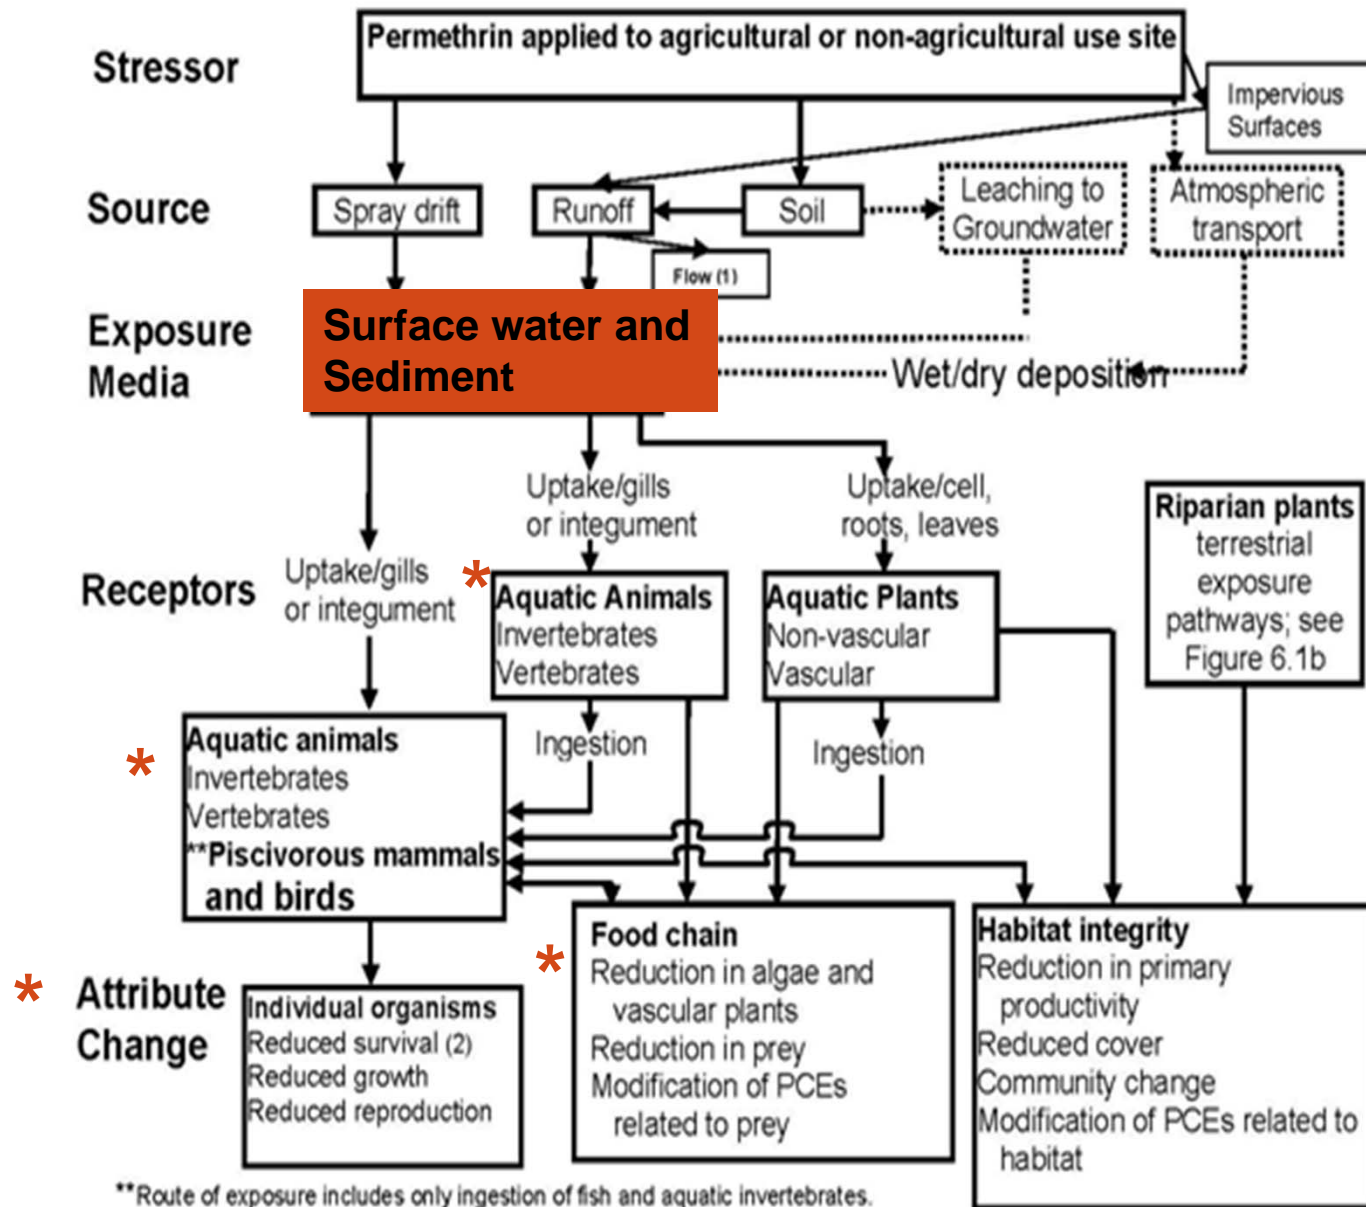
Stressor

Permethrin applied to agricultural or non-agricultural use site

Impervious Surfaces

Source

Spray drift

Runoff

Soil

Leaching to Groundwater

Atmospheric transport

Flow (1)

Exposure Media

Surface water and Sediment

Wet/dry deposition

Uptake/gills or integument

Uptake/cell, roots, leaves

Receptors

Uptake/gills or integument

*

Aquatic Animals
Invertebrates
Vertebrates

Aquatic Plants
Non-vascular
Vascular

Riparian plants
terrestrial exposure pathways; see Figure 6.1b

*

Aquatic animals
Invertebrates
Vertebrates
**Piscivorous mammals and birds

Ingestion

Ingestion

*

Attribute Change

Individual organisms
Reduced survival (2)
Reduced growth
Reduced reproduction

*

Food chain
Reduction in algae and vascular plants
Reduction in prey
Modification of PCEs related to prey

Habitat integrity
Reduction in primary productivity
Reduced cover
Community change
Modification of PCEs related to habitat

**Route of exposure includes only ingestion of fish and aquatic invertebrates.